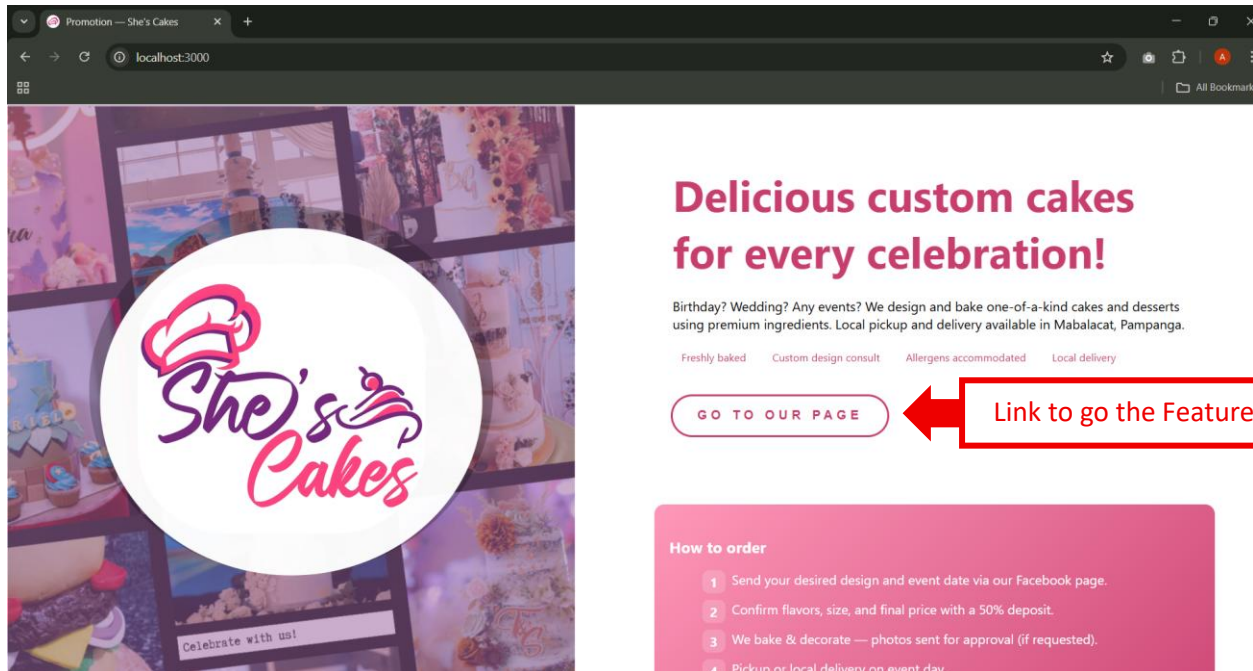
Promotion — She's Cakes

localhost:3000

All Bookmark

She's Cakes

Celebrate with us!

Delicious custom cakes for every celebration!

Birthday? Wedding? Any events? We design and bake one-of-a-kind cakes and desserts using premium ingredients. Local pickup and delivery available in Mabalacat, Pampanga.

Freshly baked Custom design consult Allergens accommodated Local delivery

GO TO OUR PAGE

Link to go the Feature

How to order

1 Send your desired design and event date via our Facebook page.

2 Confirm flavors, size, and final price with a 50% deposit.

3 We bake & decorate — photos sent for approval (if requested).

4 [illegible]